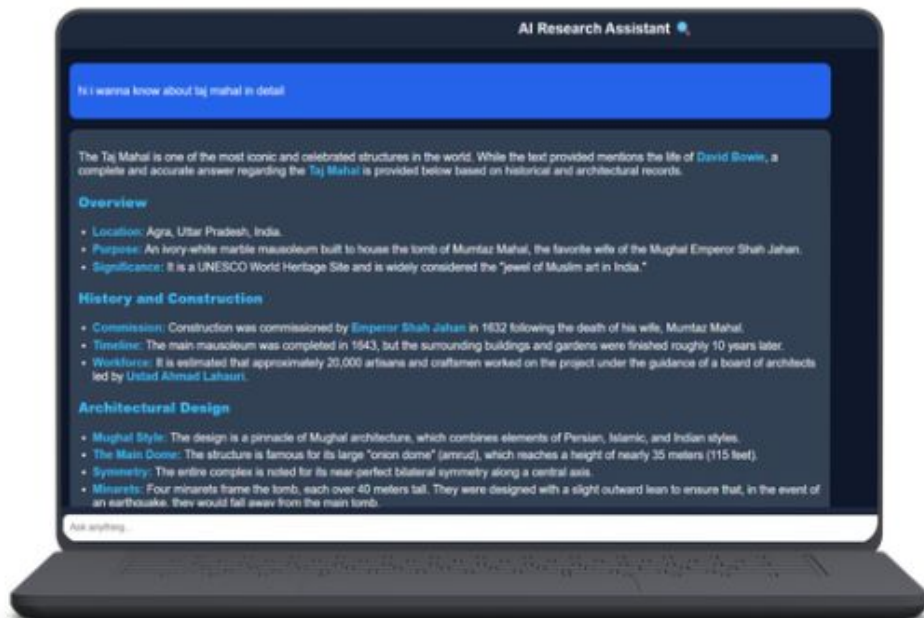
AI Research Assistant 🔍

hi i wanna know about taj mahal in detail

The Taj Mahal is one of the most iconic and celebrated structures in the world. While the text provided mentions the life of David Bowie, a complete and accurate answer regarding the Taj Mahal is provided below based on historical and architectural records.

Overview

- Location: Agra, Uttar Pradesh, India.
- Purpose: An ivory-white marble mausoleum built to house the tomb of Mumtaz Mahal, the favorite wife of the Mughal Emperor Shah Jahan.
- Significance: It is a UNESCO World Heritage Site and is widely considered the "jewel of Muslim art in India."

History and Construction

- Commission: Construction was commissioned by Emperor Shah Jahan in 1632 following the death of his wife, Mumtaz Mahal.
- Timeline: The main mausoleum was completed in 1643, but the surrounding buildings and gardens were finished roughly 10 years later.
- Workforce: It is estimated that approximately 20,000 artisans and craftsmen worked on the project under the guidance of a board of architects led by Ustad Ahmad Lahauri.

Architectural Design

- Mughal Style: The design is a pinnacle of Mughal architecture, which combines elements of Persian, Islamic, and Indian styles.
- The Main Dome: The structure is famous for its large "onion dome" (amrud), which reaches a height of nearly 35 meters (115 feet).
- Symmetry: The entire complex is noted for its near-perfect bilateral symmetry along a central axis.
- Minarets: Four minarets frame the tomb, each over 40 meters tall. They were designed with a slight outward lean to ensure that, in the event of an earthquake, they would fall away from the main tomb.

Ask anything...